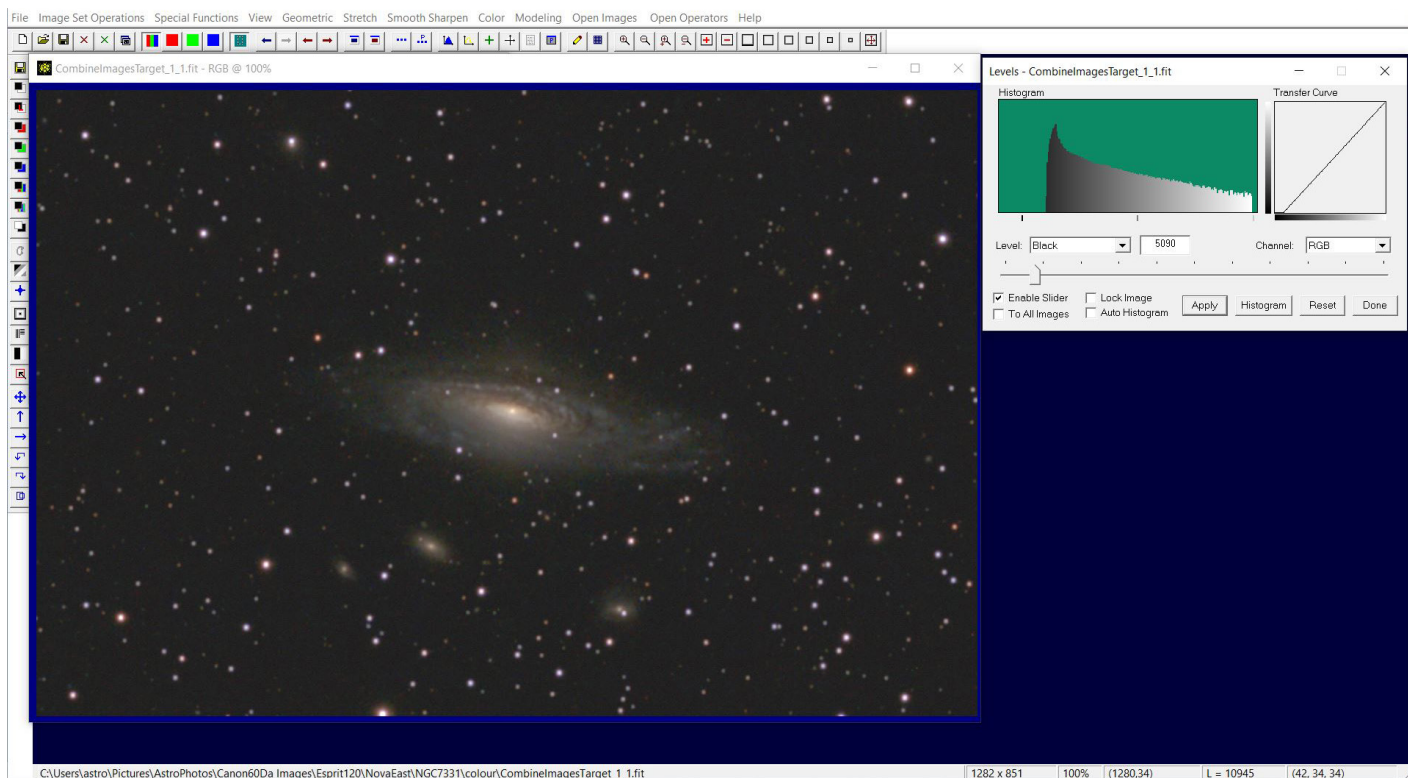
File Image Set Operations Special Functions View Geometric Stretch Smooth Sharpen Color Modeling Open Images Open Operators Help

CombineImagesTarget_1_1.fit - RGB @ 100%

Levels - CombineImagesTarget_1_1.fit

Histogram

Transfer Curve

Level: Black

5090

Channel: RGB

Enable Slider

To All Images

Lock Image

Auto Histogram

Apply

Histogram

Reset

Done

C:\Users\astro\Pictures\AstroPhotos\Canon60Da Images\Esprit120\NovaEast\NGC7331\colour\CombineImagesTarget_1_1.fit

1282 x 851

100%

(1280,34)

L = 10945

(42, 34, 34)